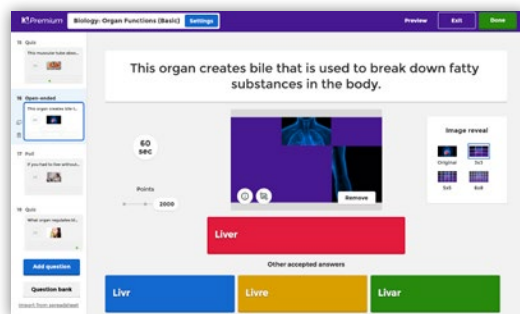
K!Premium Biology: Organ Functions (Basic) Settings Preview Exit Done

15 Quiz
This muscular tube absorbs...

16 Open-ended
This organ creates bile t...

17 Poll
If you had to live without...

18 Quiz
What organ regulates bl...

Add question
Question bank
Import from spreadsheet

This organ creates bile that is used to break down fatty substances in the body.

60 sec

Points
2000

Remove

Image reveal
Original 5x5
5x5 8x8

Liver

Other accepted answers

Livr
Livre
Livar